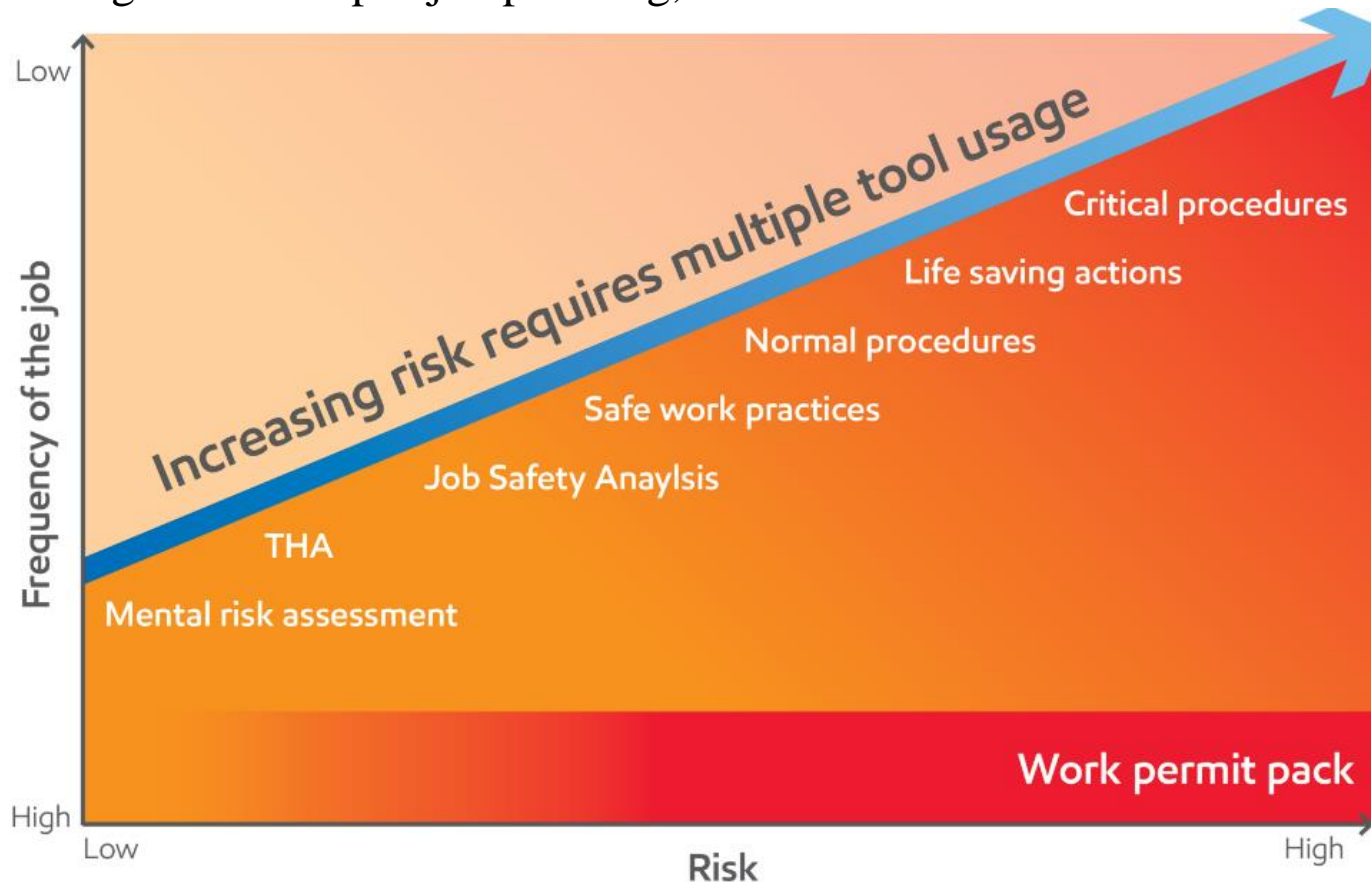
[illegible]

Low

Increasing risk requires multiple tool usage

Critical procedures

Life saving actions

Normal procedures

Safe work practices

Job Safety Anaylsis

THA

Mental risk assessment

Frequency of the job

Work permit pack

High

Low

Risk

High